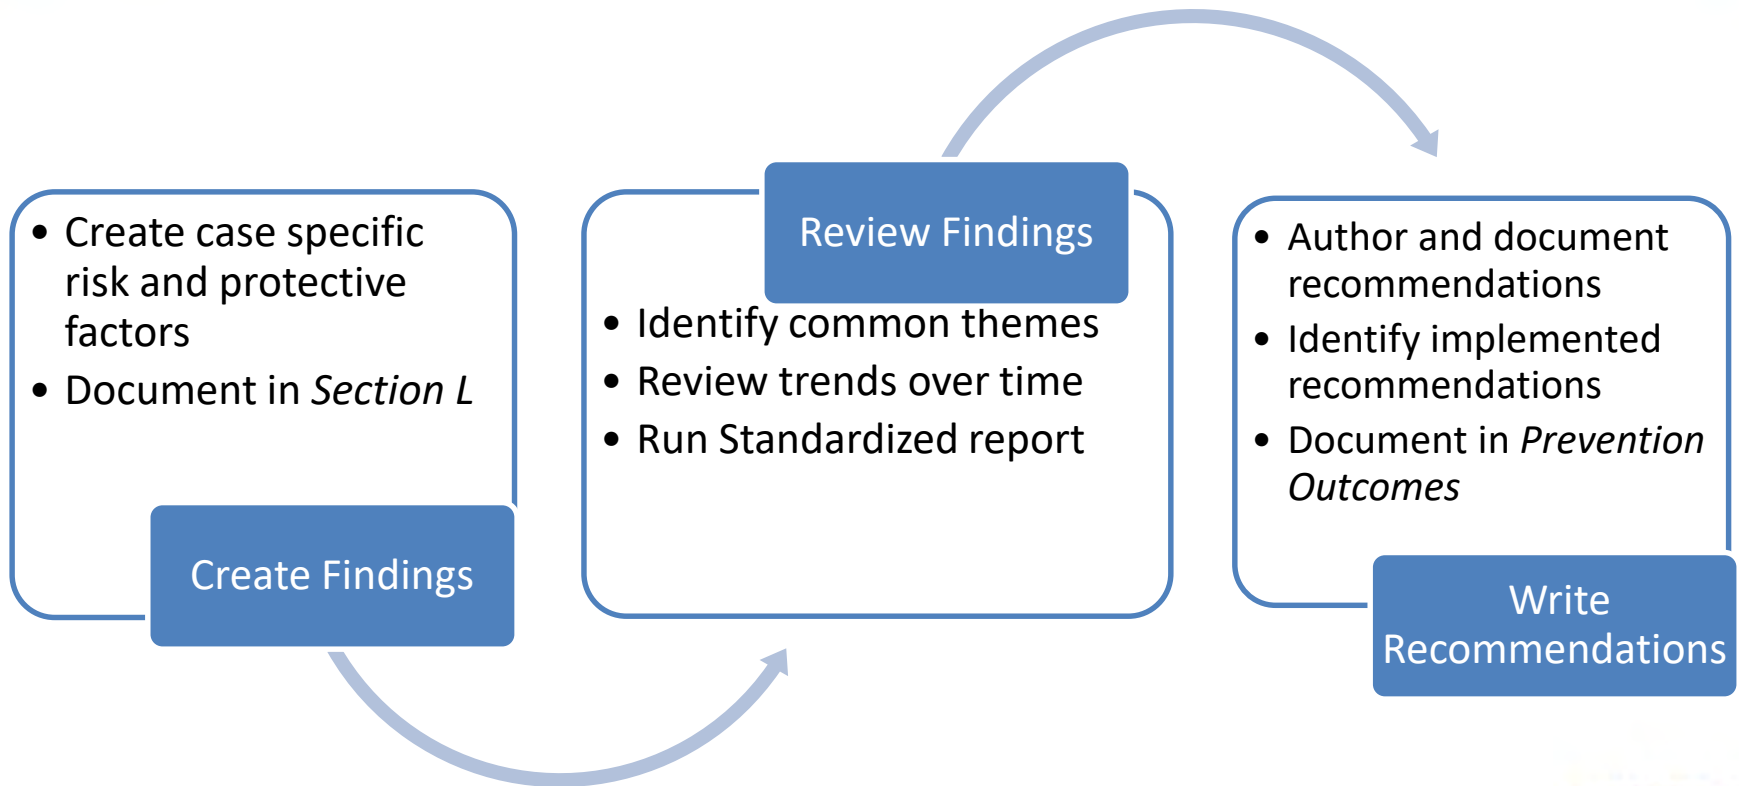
• Create case specific risk and protective factors
• Document in *Section L*

Create Findings

Review Findings

• Identify common themes
• Review trends over time
• Run Standardized report

• Author and document recommendations
• Identify implemented recommendations
• Document in *Prevention Outcomes*

Write Recommendations